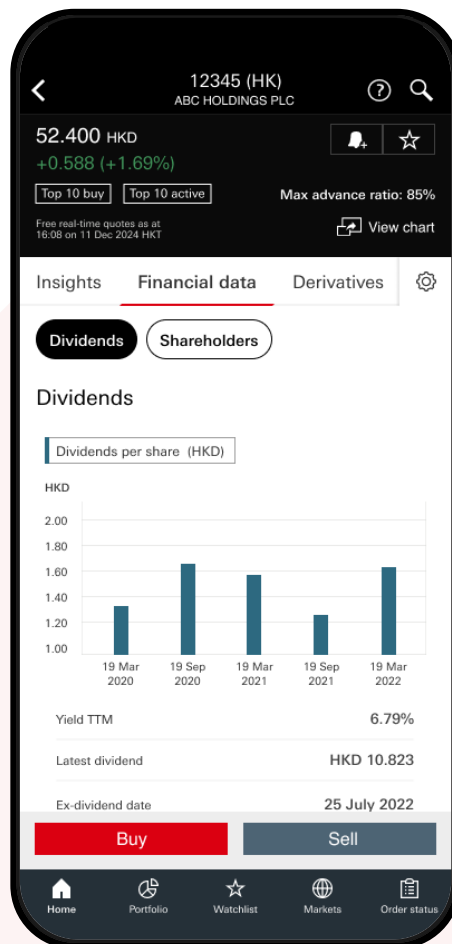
12345 (HK)
ABC HOLDINGS PLC

52.400 HKD
+0.588 (+1.69%)

Top 10 buy   Top 10 active   Max advance ratio: 85%

Free real-time quotes as at 16:08 on 11 Dec 2024 HKT

View chart

Insights   Financial data   Derivatives

Dividends   Shareholders

Dividends

Dividends per share (HKD)

HKD
2.00
1.80
1.60
1.40
1.20
1.00

19 Mar 2020   19 Sep 2020   19 Mar 2021   19 Sep 2021   19 Mar 2022

| Yield TTM | 6.79% |
|---|---|
| Latest dividend | HKD 10.823 |
| Ex-dividend date | 25 July 2022 |

Buy   Sell

Home   Portfolio   Watchlist   Markets   Order status